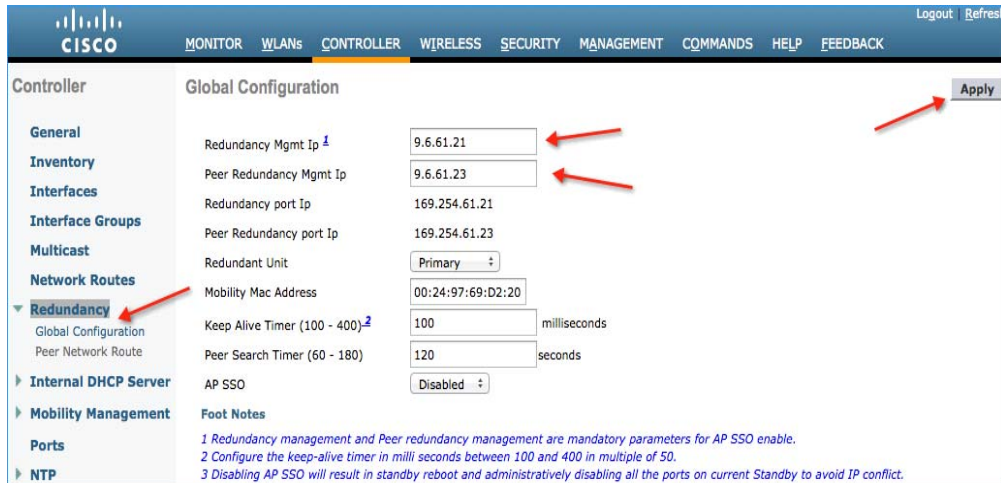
cisco

Logout | Refresh

MONITOR WLANs CONTROLLER WIRELESS SECURITY MANAGEMENT COMMANDS HELP FEEDBACK

Controller

General
Inventory
Interfaces
Interface Groups
Multicast
Network Routes
Redundancy
Global Configuration
Peer Network Route
Internal DHCP Server
Mobility Management
Ports
NTP

Global Configuration

Apply

| | |
|---|---|
| Redundancy Mgmt Ip 1 | 9.6.61.21 |
| Peer Redundancy Mgmt Ip | 9.6.61.23 |
| Redundancy port Ip | 169.254.61.21 |
| Peer Redundancy port Ip | 169.254.61.23 |
| Redundant Unit | Primary |
| Mobility Mac Address | 00:24:97:69:D2:20 |
| Keep Alive Timer (100 - 400) 2 | 100 milliseconds |
| Peer Search Timer (60 - 180) | 120 seconds |
| AP SSO | Disabled |

Foot Notes

1 Redundancy management and Peer redundancy management are mandatory parameters for AP SSO enable.
2 Configure the keep-alive timer in milli seconds between 100 and 400 in multiple of 50.
3 Disabling AP SSO will result in standby reboot and administratively disabling all the ports on current Standby to avoid IP conflict.